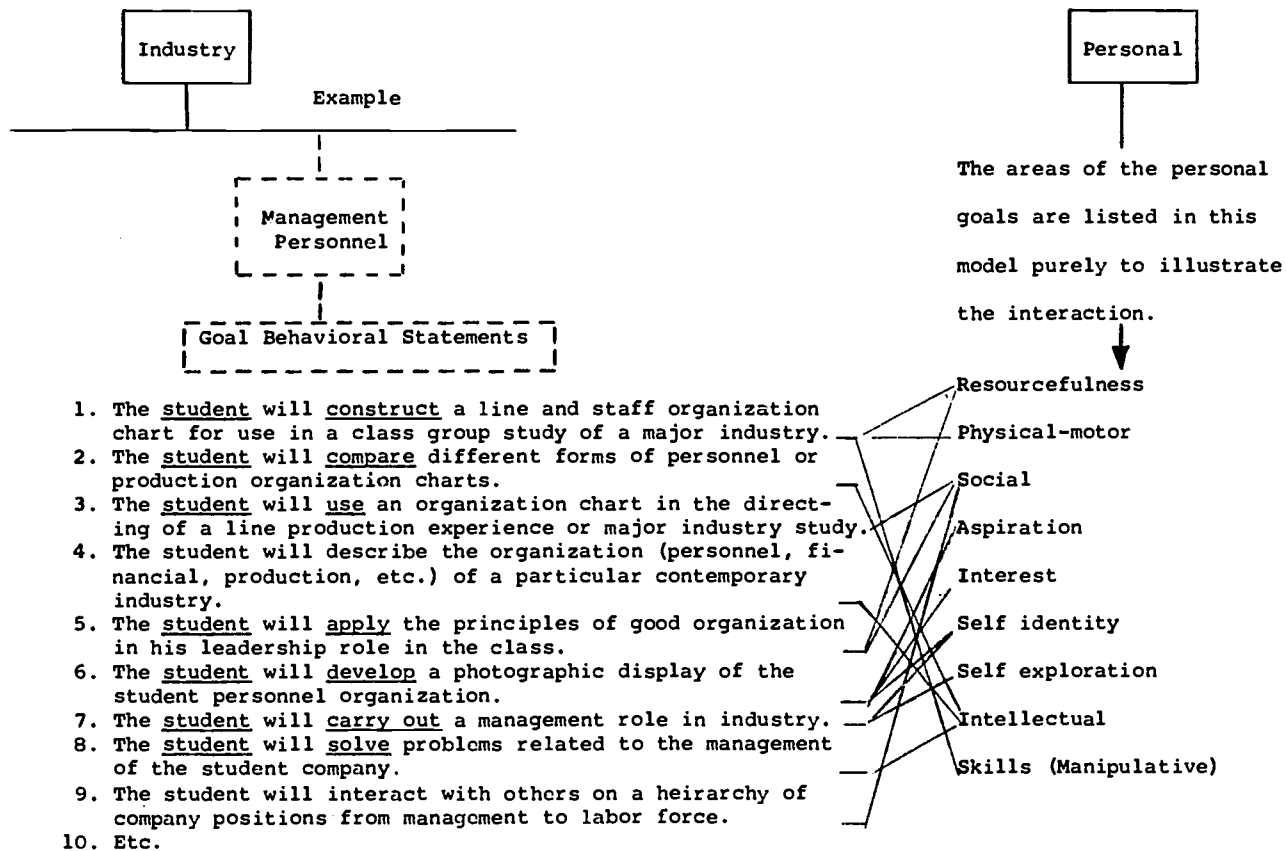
Industry

Example

Management Personnel

Goal Behavioral Statements

1. The student will construct a line and staff organization chart for use in a class group study of a major industry.
2. The student will compare different forms of personnel or production organization charts.
3. The student will use an organization chart in the directing of a line production experience or major industry study.
4. The student will describe the organization (personnel, financial, production, etc.) of a particular contemporary industry.
5. The student will apply the principles of good organization in his leadership role in the class.
6. The student will develop a photographic display of the student personnel organization.
7. The student will carry out a management role in industry.
8. The student will solve problems related to the management of the student company.
9. The student will interact with others on a heirarchy of company positions from management to labor force.
10. Etc.

Personal

The areas of the personal goals are listed in this model purely to illustrate the interaction.

Resourcefulness
Physical-motor
Social
Aspiration
Interest
Self identity
Self exploration
Intellectual
Skills (Manipulative)